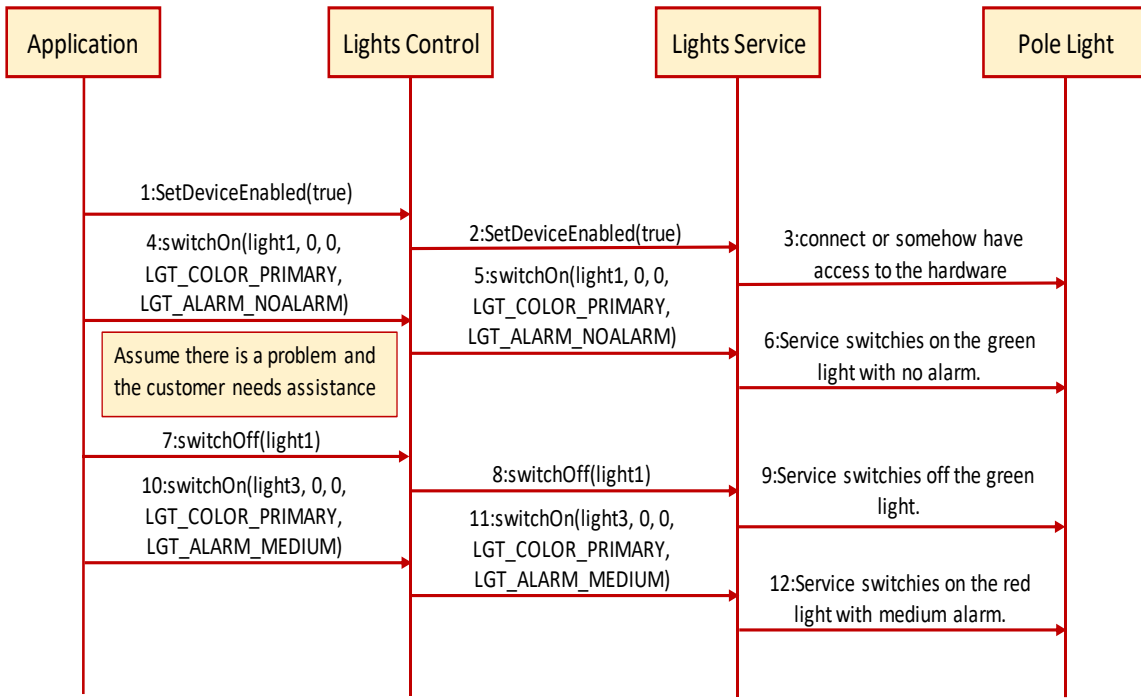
Application

Lights Control

Lights Service

Pole Light

1:SetDeviceEnabled(true)

2:SetDeviceEnabled(true)

3:connect or somehow have access to the hardware

4:switchOn(light1, 0, 0, LGT_COLOR_PRIMARY, LGT_ALARM_NOALARM)

5:switchOn(light1, 0, 0, LGT_COLOR_PRIMARY, LGT_ALARM_NOALARM)

Assume there is a problem and the customer needs assistance

6:Service switchies on the green light with no alarm.

7:switchOff(light1)

8:switchOff(light1)

9:Service switchies off the green light.

10:switchOn(light3, 0, 0, LGT_COLOR_PRIMARY, LGT_ALARM_MEDIUM)

11:switchOn(light3, 0, 0, LGT_COLOR_PRIMARY, LGT_ALARM_MEDIUM)

12:Service switchies on the red light with medium alarm.